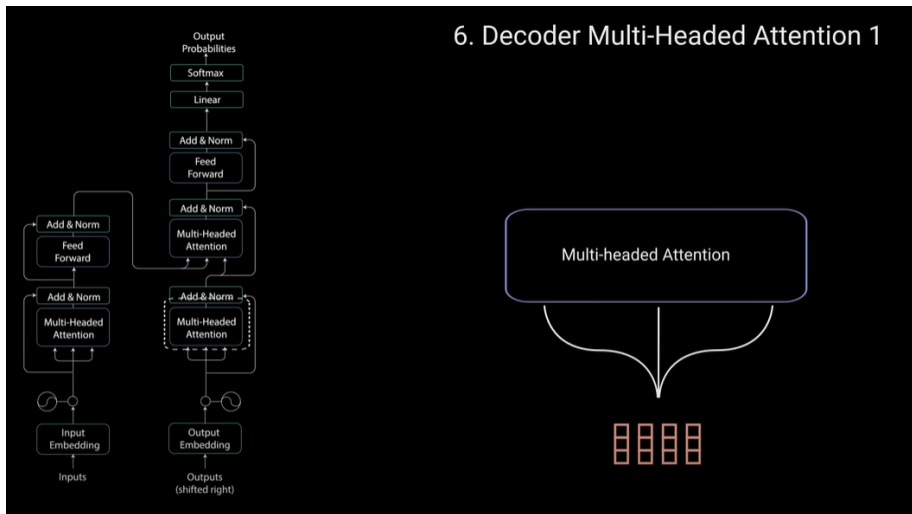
Output Probabilities

Softmax

Linear

Add & Norm

Feed Forward

Add & Norm

Multi-Headed Attention

Add & Norm

Feed Forward

Add & Norm

Multi-Headed Attention

Add & Norm

Multi-Headed Attention

Input Embedding

Inputs

Output Embedding

Outputs (shifted right)

6. Decoder Multi-Headed Attention 1

Multi-headed Attention